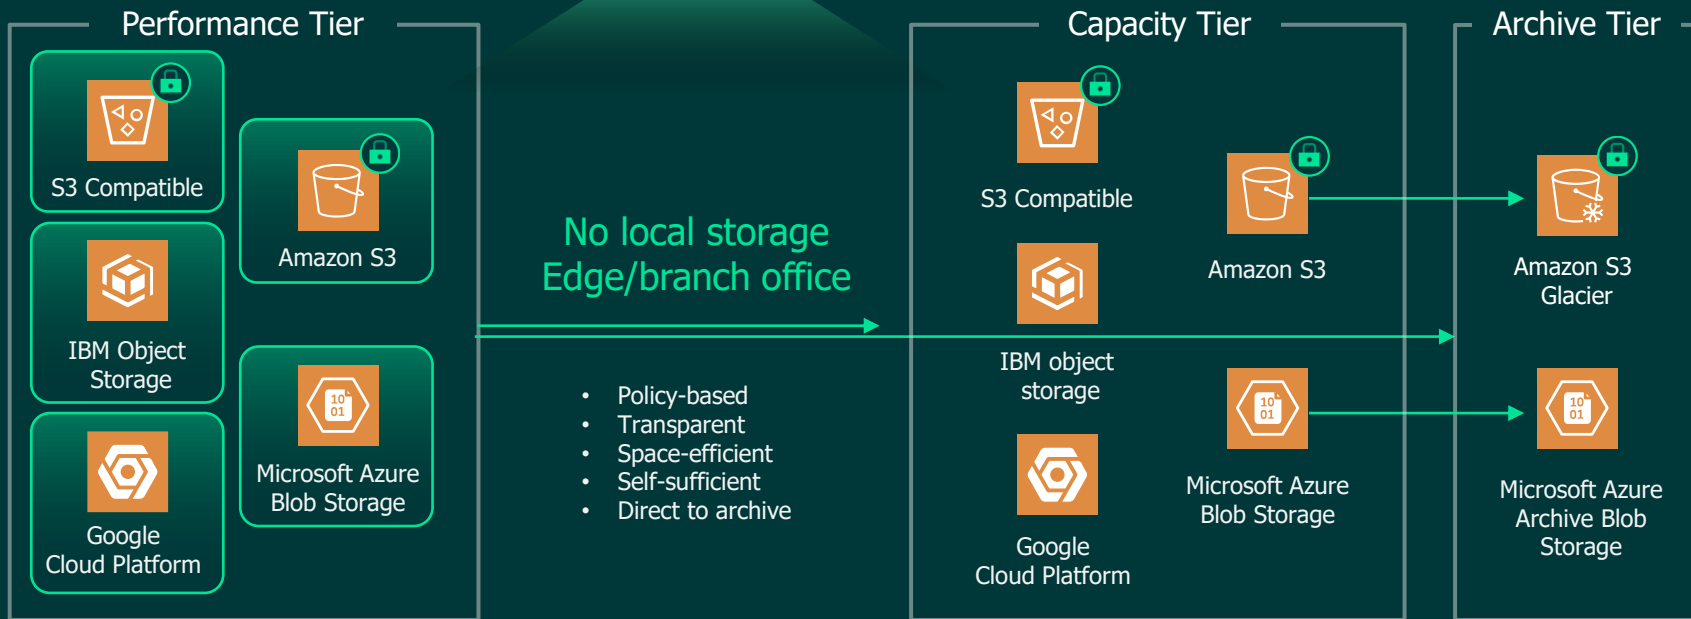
Performance Tier

S3 Compatible

Amazon S3

IBM Object Storage

Microsoft Azure Blob Storage

Google Cloud Platform

No local storage
Edge/branch office

- Policy-based
- Transparent
- Space-efficient
- Self-sufficient
- Direct to archive

Capacity Tier

S3 Compatible

Amazon S3

IBM object storage

Microsoft Azure Blob Storage

Google Cloud Platform

Archive Tier

Amazon S3 Glacier

Microsoft Azure Archive Blob Storage